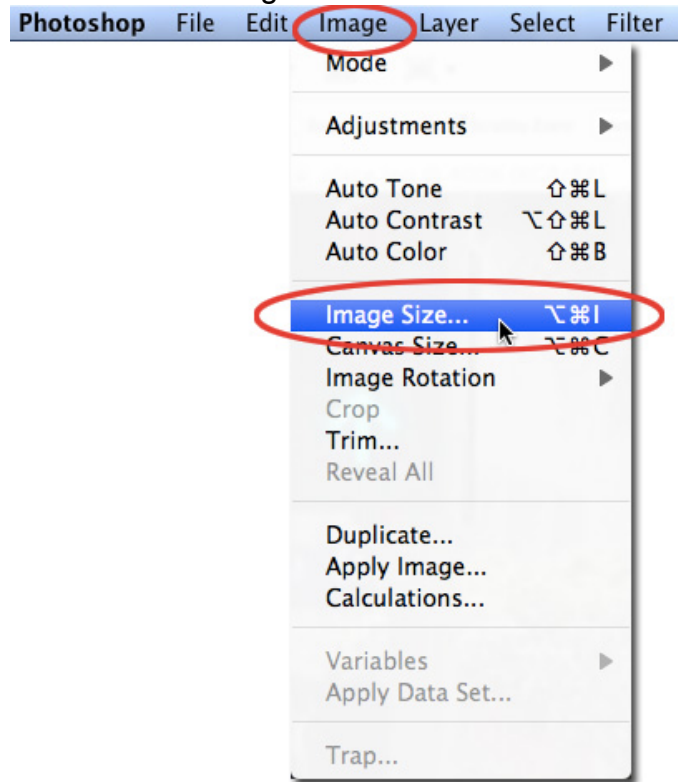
Photoshop File Edit Image Layer Select Filter

Mode
Adjustments
Auto Tone ⇧⌘L
Auto Contrast ⌥⇧⌘L
Auto Color ⇧⌘B
Image Size... ⌥⌘I
Canvas Size... ⌥⌘C
Image Rotation
Crop
Trim...
Reveal All
Duplicate...
Apply Image...
Calculations...
Variables
Apply Data Set...
Trap...